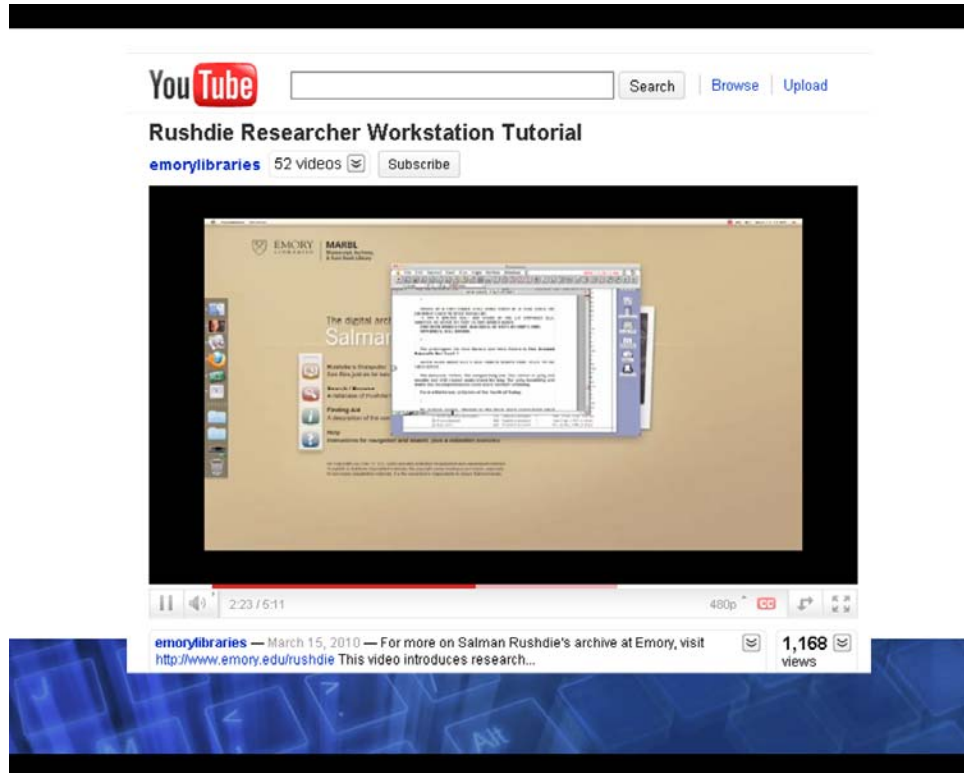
You Tube

Search | Browse | Upload

Rushdie Researcher Workstation Tutorial

emorylibraries 52 videos Subscribe

EMORY LIBRARIES | MARBL Manuscript, Archives, & Rare Book Library

The digital archive of Salman Rushdie

Rushdie's Computer

Search / Browse

Finding Aid

Help

2:23 / 5:11

480p CC

emorylibraries — March 15, 2010 — For more on Salman Rushdie's archive at Emory, visit http://www.emory.edu/rushdie This video introduces research...

1,168 views

Alt